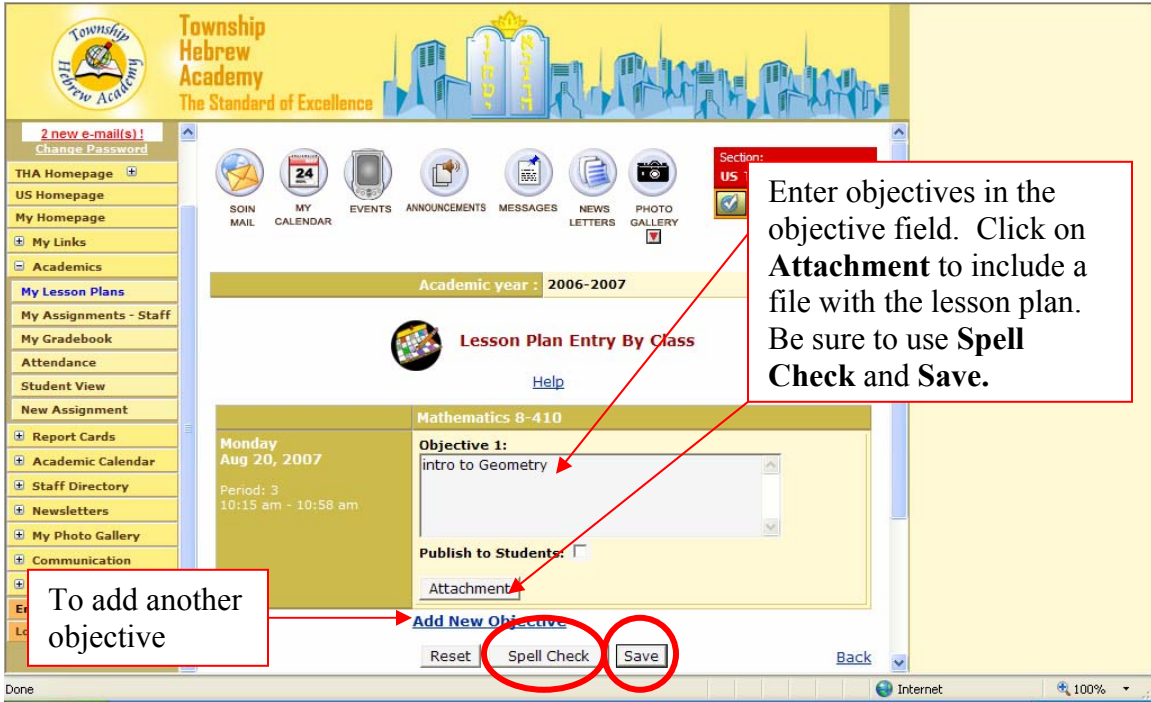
Township Hebrew Academy

Township Hebrew Academy
The Standard of Excellence

2 new e-mail(s) !
Change Password

THA Homepage
US Homepage
My Homepage
My Links
Academics
My Lesson Plans
My Assignments - Staff
My Gradebook
Attendance
Student View
New Assignment
Report Cards
Academic Calendar
Staff Directory
Newsletters
My Photo Gallery
Communication
En
Lo

SOIN MAIL
24
MY CALENDAR
EVENTS
ANNOUNCEMENTS
MESSAGES
NEWS LETTERS
PHOTO GALLERY

Section:
US

Enter objectives in the objective field. Click on **Attachment** to include a file with the lesson plan. Be sure to use **Spell Check** and **Save.**

Academic year : 2006-2007

Lesson Plan Entry By Class

Help

Mathematics 8-410

Monday
Aug 20, 2007

Period: 3
10:15 am - 10:58 am

Objective 1:
intro to Geometry

Publish to Students:

Attachment

To add another objective

Add New Objective

Reset Spell Check Save Back

Done Internet 100%